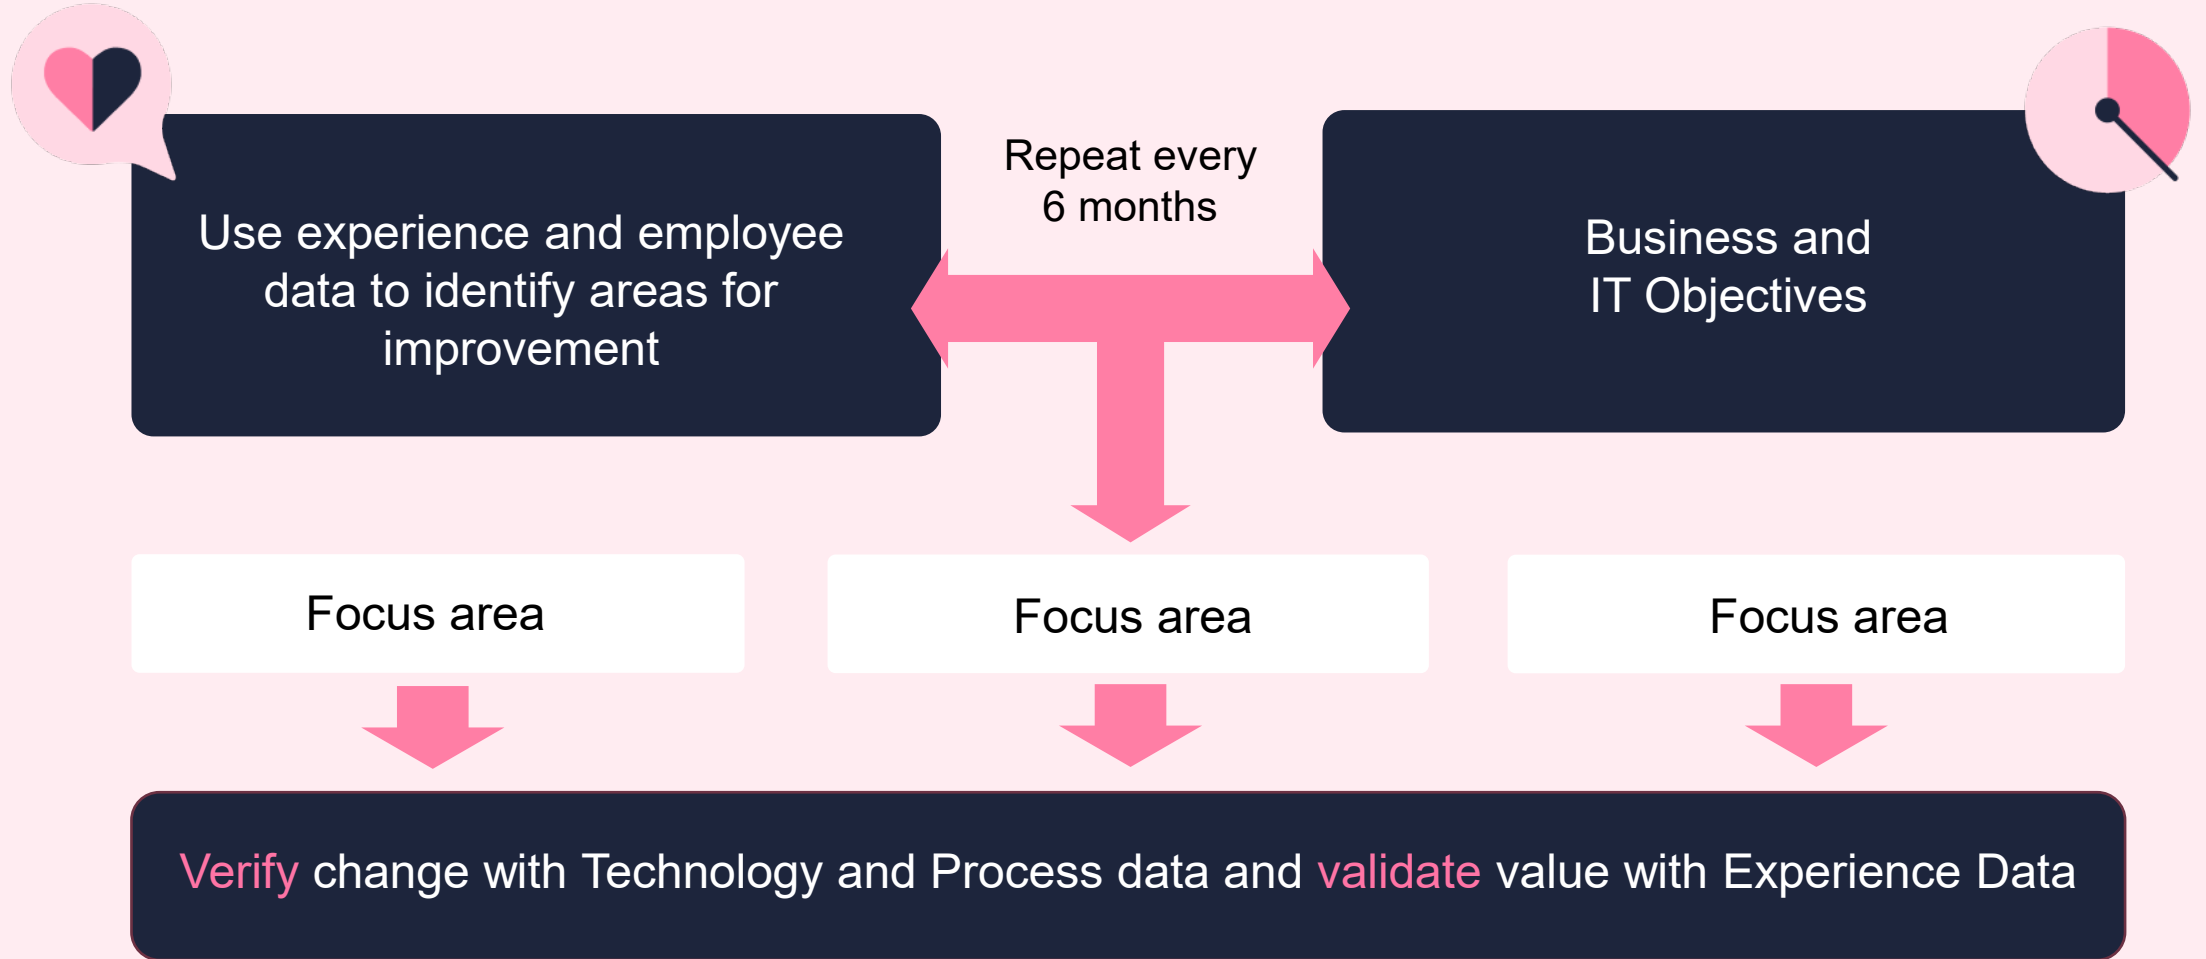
Use experience and employee data to identify areas for improvement

Repeat every 6 months

Business and IT Objectives

Focus area

Focus area

Focus area

Verify change with Technology and Process data and validate value with Experience Data